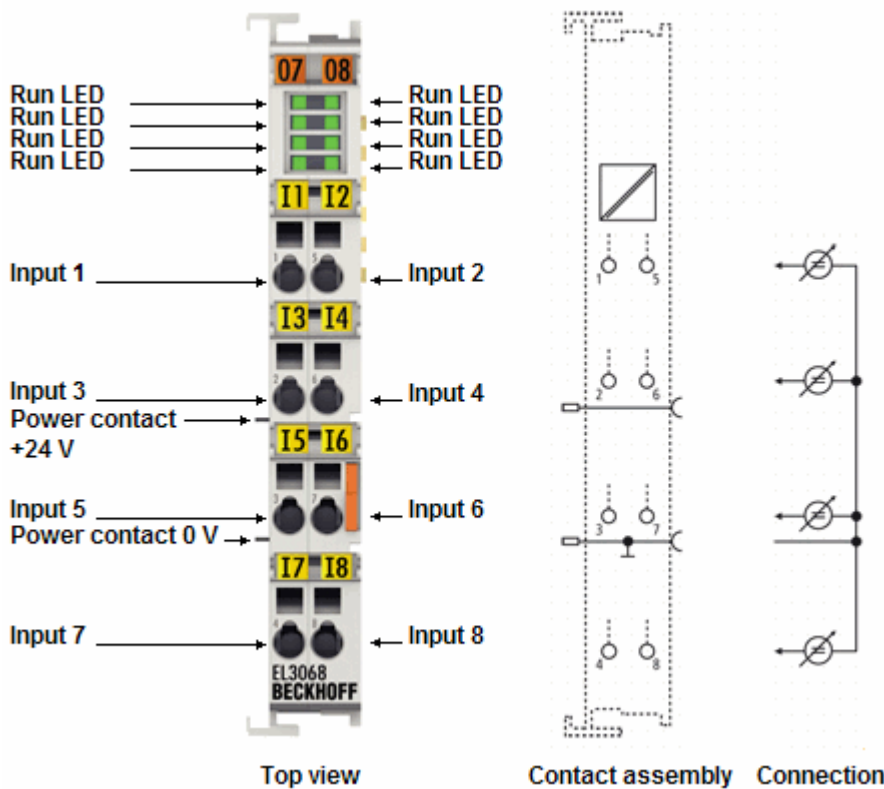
07 08

Run LED
Run LED
Run LED
Run LED

Run LED
Run LED
Run LED
Run LED

I1 I2

Input 1

Input 2

I3 I4

Input 3

Power contact +24 V

Input 4

I5 I6

Input 5

Power contact 0 V

Input 6

I7 I8

Input 7

Input 8

EL3068
BECKHOFF

1 5 2 6 3 7 4 8

Top view

Contact assembly

Connection